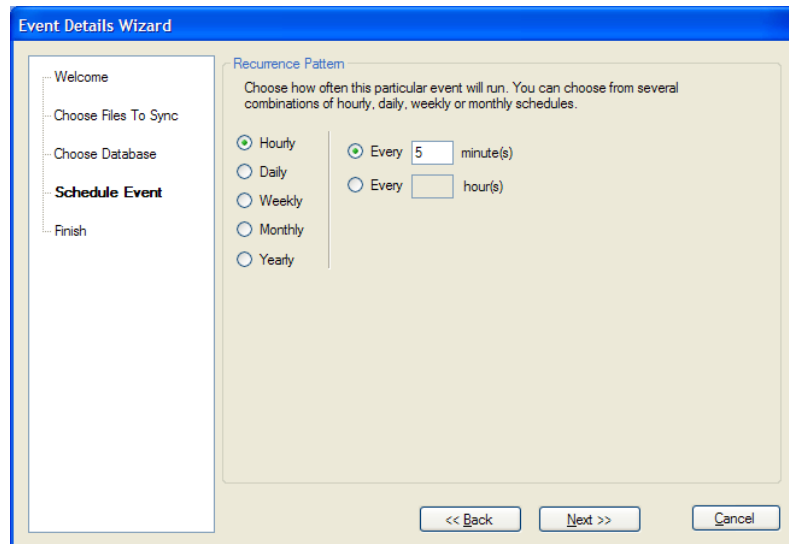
Event Details Wizard

Welcome
Choose Files To Sync
Choose Database
Schedule Event
Finish

Recurrence Pattern

Choose how often this particular event will run. You can choose from several combinations of hourly, daily, weekly or monthly schedules.

Hourly
Daily
Weekly
Monthly
Yearly

Every 5 minute(s)
Every hour(s)

<< Back
Next >>
Cancel